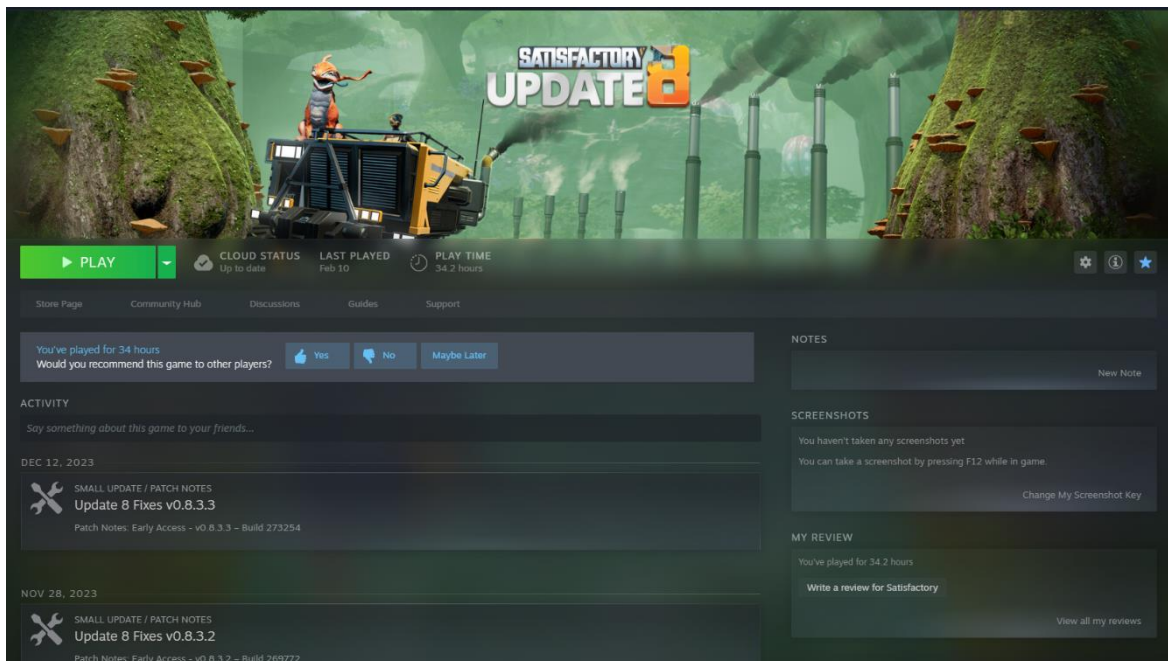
SATISFACTORY UPDATE 8

▶ PLAY

CLOUD STATUS
Up to date

LAST PLAYED
Feb 10

PLAY TIME
34.2 hours

Store Page Community Hub Discussions Guides Support

You've played for 34 hours
Would you recommend this game to other players?
Yes No Maybe Later

ACTIVITY

Say something about this game to your friends...

DEC 12, 2023

SMALL UPDATE / PATCH NOTES
Update 8 Fixes v0.8.3.3
Patch Notes: Early Access - v0.8.3.3 - Build 273254

NOV 28, 2023

SMALL UPDATE / PATCH NOTES
Update 8 Fixes v0.8.3.2
Patch Notes: Early Access - v0.8.3.2 - Build 269772

NOTES

New Note

SCREENSHOTS

You haven't taken any screenshots yet
You can take a screenshot by pressing F12 while in game.
Change My Screenshot Key

MY REVIEW

You've played for 34.2 hours
Write a review for Satisfactory
View all my reviews